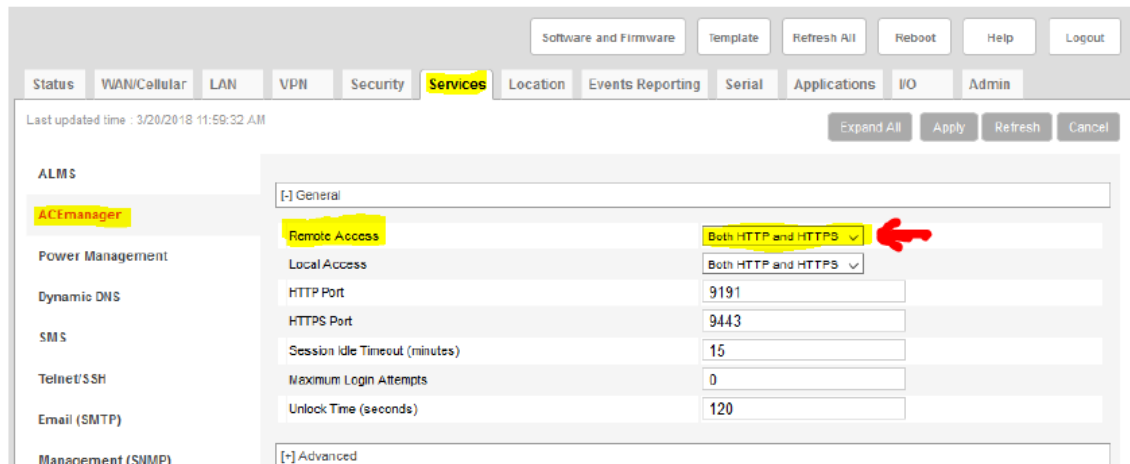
Software and Firmware | Template | Refresh All | Reboot | Help | Logout

Status | WAN/Cellular | LAN | VPN | Security | Services | Location | Events Reporting | Serial | Applications | I/O | Admin

Last updated time : 3/20/2018 11:59:32 AM

Expand All | Apply | Refresh | Cancel

ALMS

ACEmanager

Power Management

Dynamic DNS

SMS

Telnet/SSH

Email (SMTP)

Management (SNMP)

[-] General

| | |
|---|---|
| Remote Access | Both HTTP and HTTPS |
| Local Access | Both HTTP and HTTPS |
| HTTP Port | 9191 |
| HTTPS Port | 9443 |
| Session Idle Timeout (minutes) | 15 |
| Maximum Login Attempts | 0 |
| Unlock Time (seconds) | 120 |

[+] Advanced